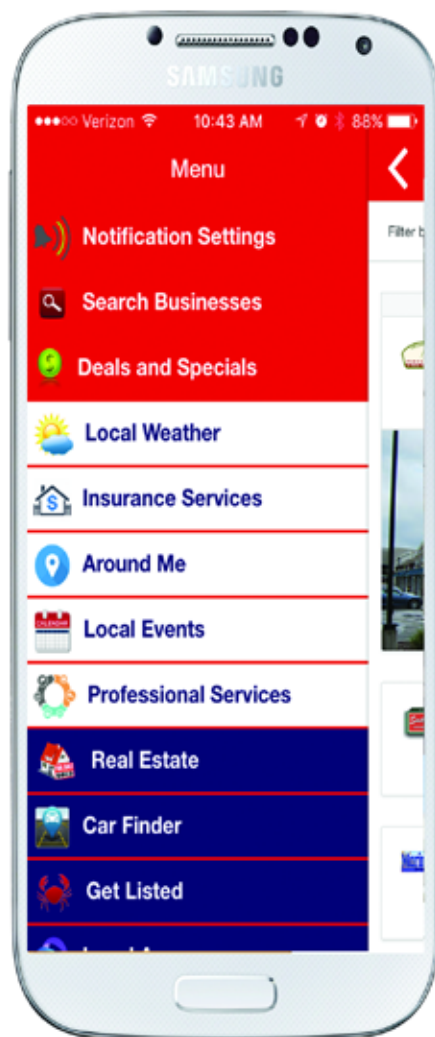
SAMSUNG

●●●○○ Verizon 10:43 AM 88%

Menu

Notification Settings

Search Businesses

Deals and Specials

Local Weather

Insurance Services

Around Me

Local Events

Professional Services

Real Estate

Car Finder

Get Listed

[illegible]

Filter b